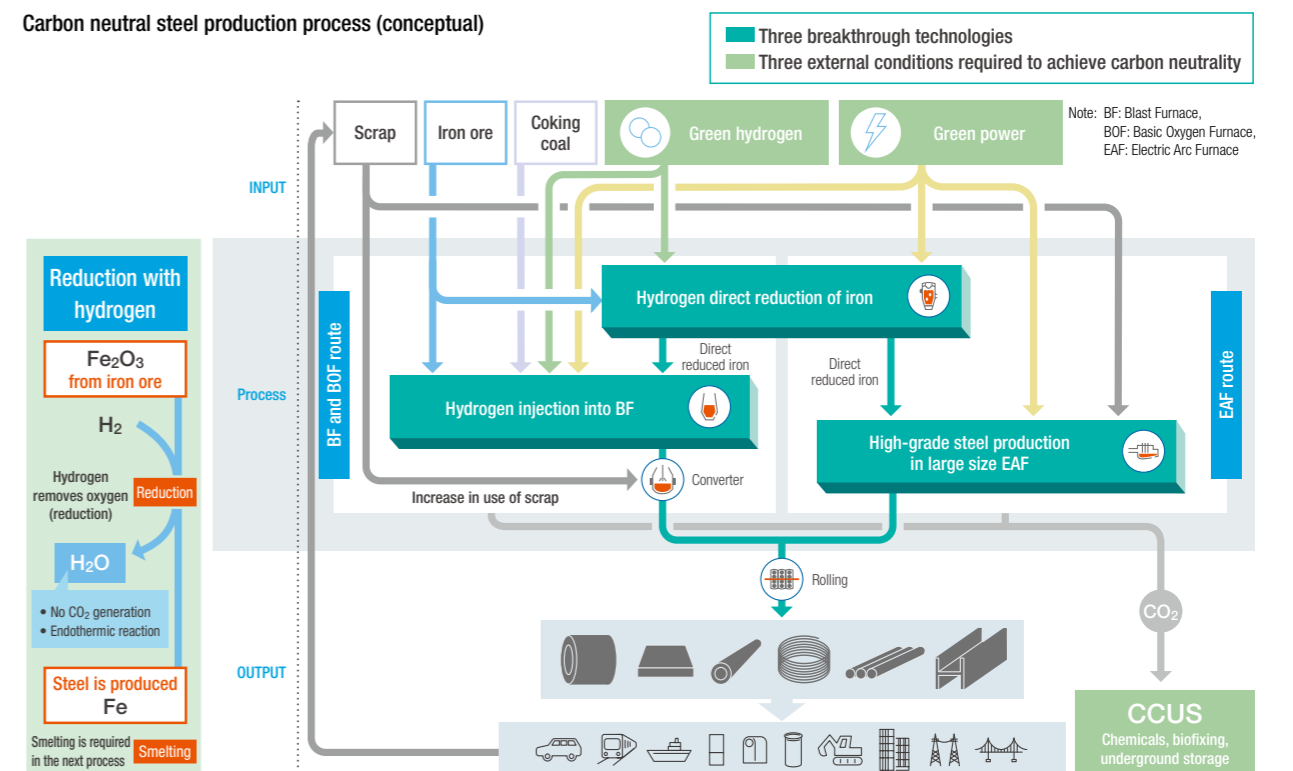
Carbon neutral steel production process (conceptual)

Three breakthrough technologies
Three external conditions required to achieve carbon neutrality

Note: BF: Blast Furnace, BOF: Basic Oxygen Furnace, EAF: Electric Arc Furnace

INPUT

Scrap

Iron ore

Coking coal

Green hydrogen

Green power

Process

BF and BOF route

EAF route

Hydrogen direct reduction of iron

Direct reduced iron

Direct reduced iron

Hydrogen injection into BF

High-grade steel production in large size EAF

Converter

Increase in use of scrap

Rolling

OUTPUT

$CO_2$

CCUS
Chemicals, biofixing, underground storage

Reduction with hydrogen

$Fe_2O_3$ from iron ore

$H_2$

Hydrogen removes oxygen (reduction)

Reduction

$H_2O$

• No $CO_2$ generation
• Endothermic reaction

Steel is produced
Fe

Smelting is required in the next process

Smelting